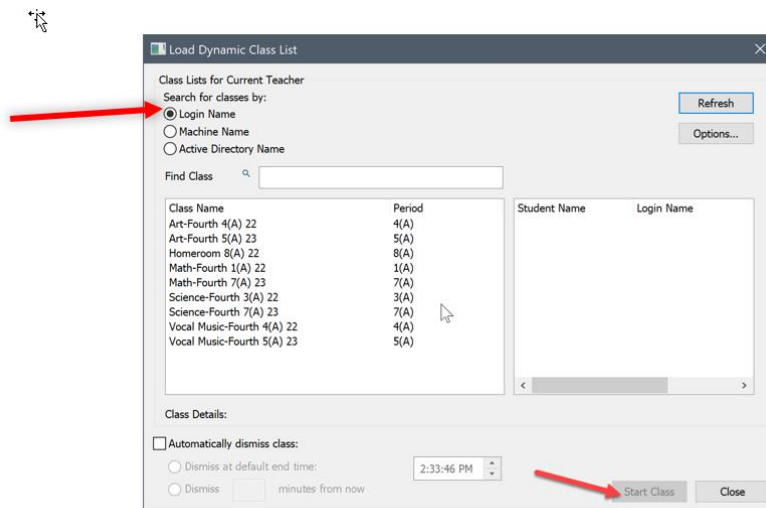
Load Dynamic Class List

Class Lists for Current Teacher

Search for classes by:

Login Name

Machine Name

Active Directory Name

Refresh

Options...

Find Class

| Class Name | Period |
|---|---|
| Art-Fourth 4(A) 22 | 4(A) |
| Art-Fourth 5(A) 23 | 5(A) |
| Homeroom 8(A) 22 | 8(A) |
| Math-Fourth 1(A) 22 | 1(A) |
| Math-Fourth 7(A) 23 | 7(A) |
| Science-Fourth 3(A) 22 | 3(A) |
| Science-Fourth 7(A) 23 | 7(A) |
| Vocal Music-Fourth 4(A) 22 | 4(A) |
| Vocal Music-Fourth 5(A) 23 | 5(A) |

| Student Name | Login Name |
|---|---|

Class Details:

Automatically dismiss class:

Dismiss at default end time:

2:33:46 PM

Dismiss minutes from now

Start Class

Close